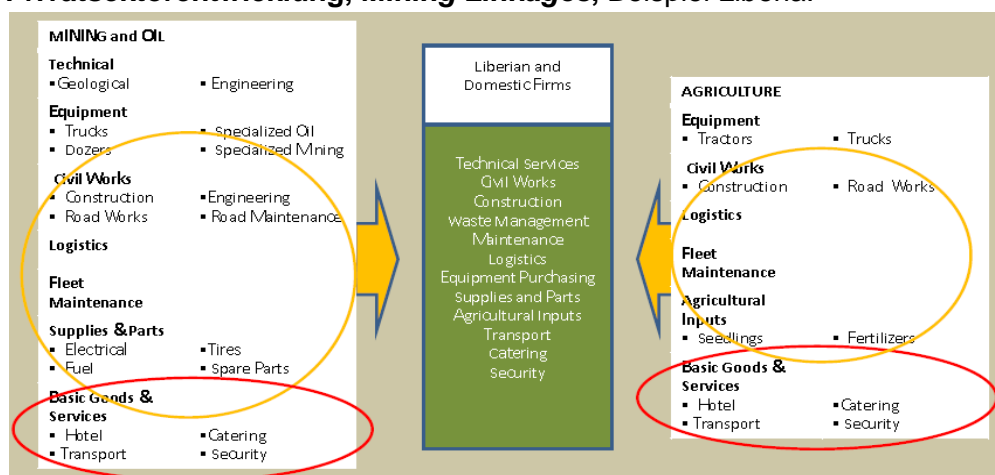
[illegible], Mining Linkages, Beispiel Liberia

MINING and OIL

Technical
▪ Geological ▪ Engineering

Equipment
▪ Trucks ▪ Specialized Oil
▪ Dozers ▪ Specialized Mining

Civil Works
▪ Construction ▪ Engineering
▪ Road Works ▪ Road Maintenance

Logistics

Fleet Maintenance

Supplies & Parts
▪ Electrical ▪ Tires
▪ Fuel ▪ Spare Parts

Basic Goods & Services
▪ Hotel ▪ Catering
▪ Transport ▪ Security

Liberian and Domestic Firms

Technical Services
Civil Works
Construction
Waste Management
Maintenance
Logistics
Equipment Purchasing
Supplies and Parts
Agricultural Inputs
Transport
Catering
Security

AGRICULTURE

Equipment
▪ Tractors ▪ Trucks

Civil Works
▪ Construction ▪ Road Works

Logistics

Fleet Maintenance

Agricultural Inputs
▪ Seedlings ▪ Fertilizers

Basic Goods & Services
▪ Hotel ▪ Catering
▪ Transport ▪ Security